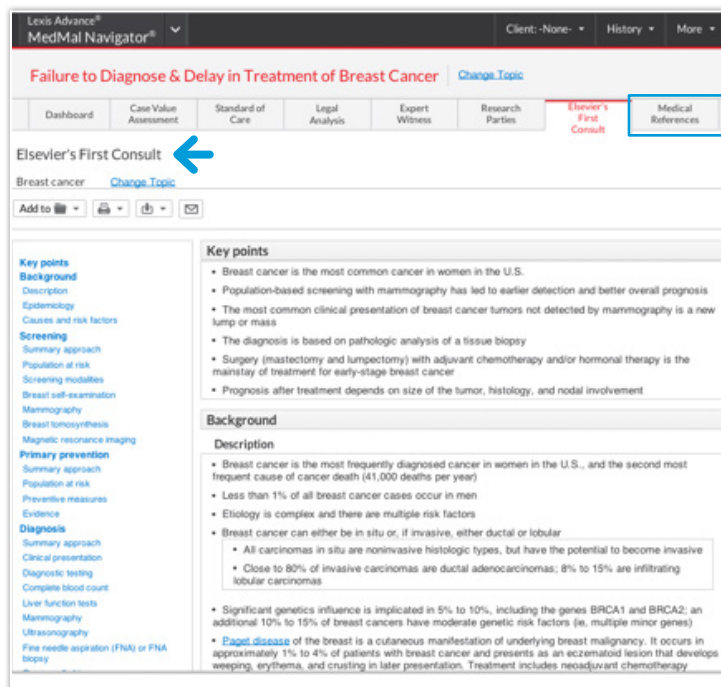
Lexis Advance®
MedMal Navigator®

Client: -None-
History
More

Failure to Diagnose & Delay in Treatment of Breast Cancer
Change Topic

| Dashboard | Case Value Assessment | Standard of Care | Legal Analysis | Expert Witness | Research Parties | Elsevier's First Consult | Medical References |
|---|---|---|---|---|---|---|---|

Elsevier's First Consult

Breast cancer
Change Topic

Add to

Key points
Background
Description
Epidemiology
Causes and risk factors
Screening
Summary approach
Population at risk
Screening modalities
Breast self-examination
Mammography
Breast tomosynthesis
Magnetic resonance imaging
Primary prevention
Summary approach
Population at risk
Preventive measures
Evidence
Diagnosis
Summary approach
Clinical presentation
Diagnostic testing
Complete blood count
Liver function tests
Mammography
Ultrasonography
Fine needle aspiration (FNA) or FNA biopsy

Key points
• Breast cancer is the most common cancer in women in the U.S.
• Population-based screening with mammography has led to earlier detection and better overall prognosis
• The most common clinical presentation of breast cancer tumors not detected by mammography is a new lump or mass
• The diagnosis is based on pathologic analysis of a tissue biopsy
• Surgery (mastectomy and lumpectomy) with adjuvant chemotherapy and/or hormonal therapy is the mainstay of treatment for early-stage breast cancer
• Prognosis after treatment depends on size of the tumor, histology, and nodal involvement

Background
Description
• Breast cancer is the most frequently diagnosed cancer in women in the U.S., and the second most frequent cause of cancer death (41,000 deaths per year)
• Less than 1% of all breast cancer cases occur in men
• Etiology is complex and there are multiple risk factors
• Breast cancer can either be in situ or, if invasive, either ductal or lobular
• All carcinomas in situ are noninvasive histologic types, but have the potential to become invasive
• Close to 80% of invasive carcinomas are ductal adenocarcinomas; 8% to 15% are infiltrating lobular carcinomas
• Significant genetics influence is implicated in 5% to 10%, including the genes BRCA1 and BRCA2; an additional 10% to 15% of breast cancers have moderate genetic risk factors (ie, multiple minor genes)
• Paget disease of the breast is a cutaneous manifestation of underlying breast malignancy. It occurs in approximately 1% to 4% of patients with breast cancer and presents as an eczematoid lesion that develops weeping, erythema, and crusting in later presentation. Treatment includes neoadjuvant chemotherapy